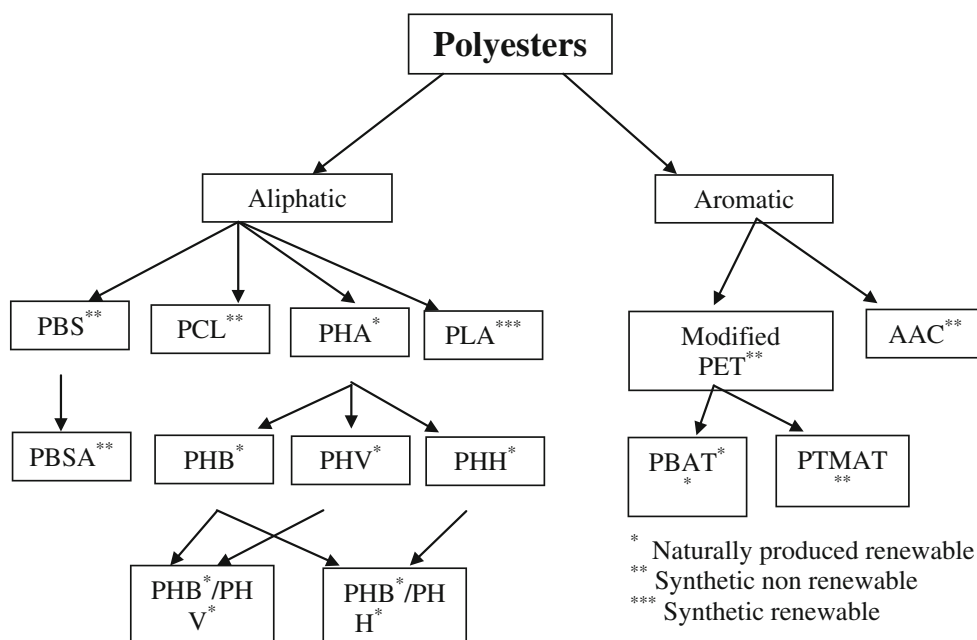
Polyesters

Aliphatic

Aromatic

PBS$^{**}$

PCL$^{**}$

PHA$^{*}$

PLA$^{***}$

Modified PET$^{**}$

AAC$^{**}$

PBSA$^{**}$

PHB$^{*}$

PHV$^{*}$

PHH$^{*}$

PBAT$^{**}$

PTMAT$^{**}$

PHB$^{*}$/PHV$^{*}$

PHB$^{*}$/PHH$^{*}$

$^{*}$ Naturally produced renewable
$^{**}$ Synthetic non renewable
$^{***}$ Synthetic renewable